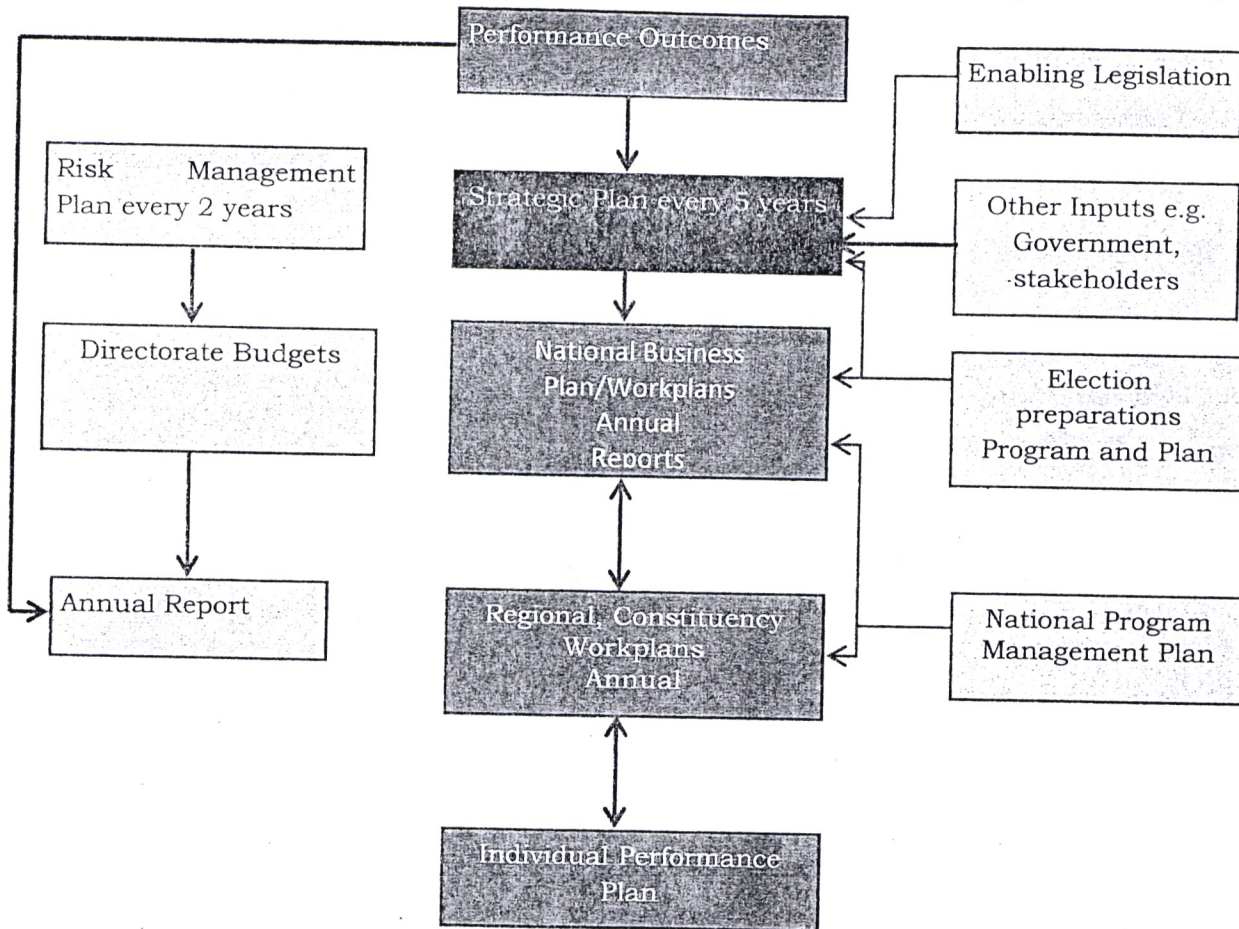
Performance Outcomes

Enabling Legislation

Risk Management Plan every 2 years

Strategic Plan every 5 years

Other Inputs e.g. Government, stakeholders

Directorate Budgets

National Business Plan/Workplans Annual Reports

Election preparations Program and Plan

Annual Report

Regional, Constituency Workplans Annual

National Program Management Plan

Individual Performance Plan